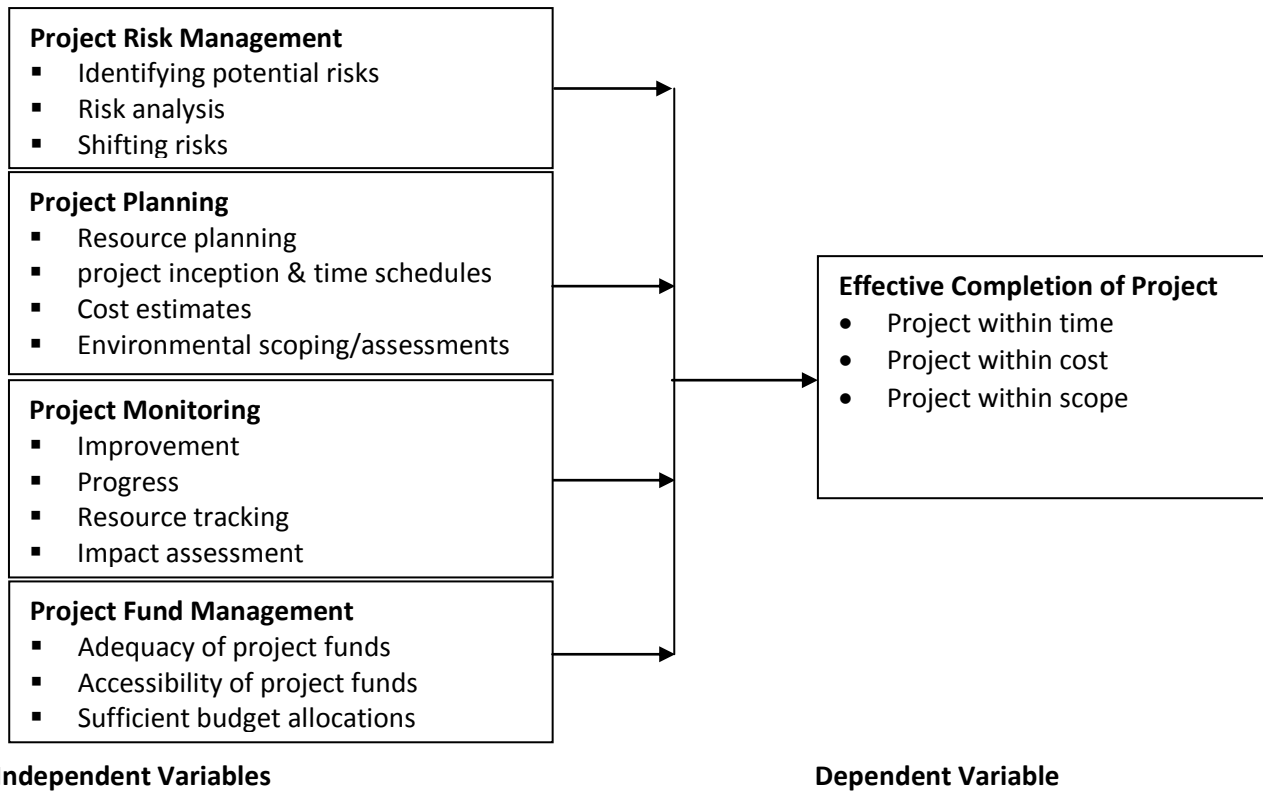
**Project Risk Management**
- Identifying potential risks
- Risk analysis
- Shifting risks

**Project Planning**
- Resource planning
- project inception & time schedules
- Cost estimates
- Environmental scoping/assessments

**Project Monitoring**
- Improvement
- Progress
- Resource tracking
- Impact assessment

**Project Fund Management**
- Adequacy of project funds
- Accessibility of project funds
- Sufficient budget allocations

**Effective Completion of Project**
- Project within time
- Project within cost
- Project within scope

**ndependent Variables**

**Dependent Variable**